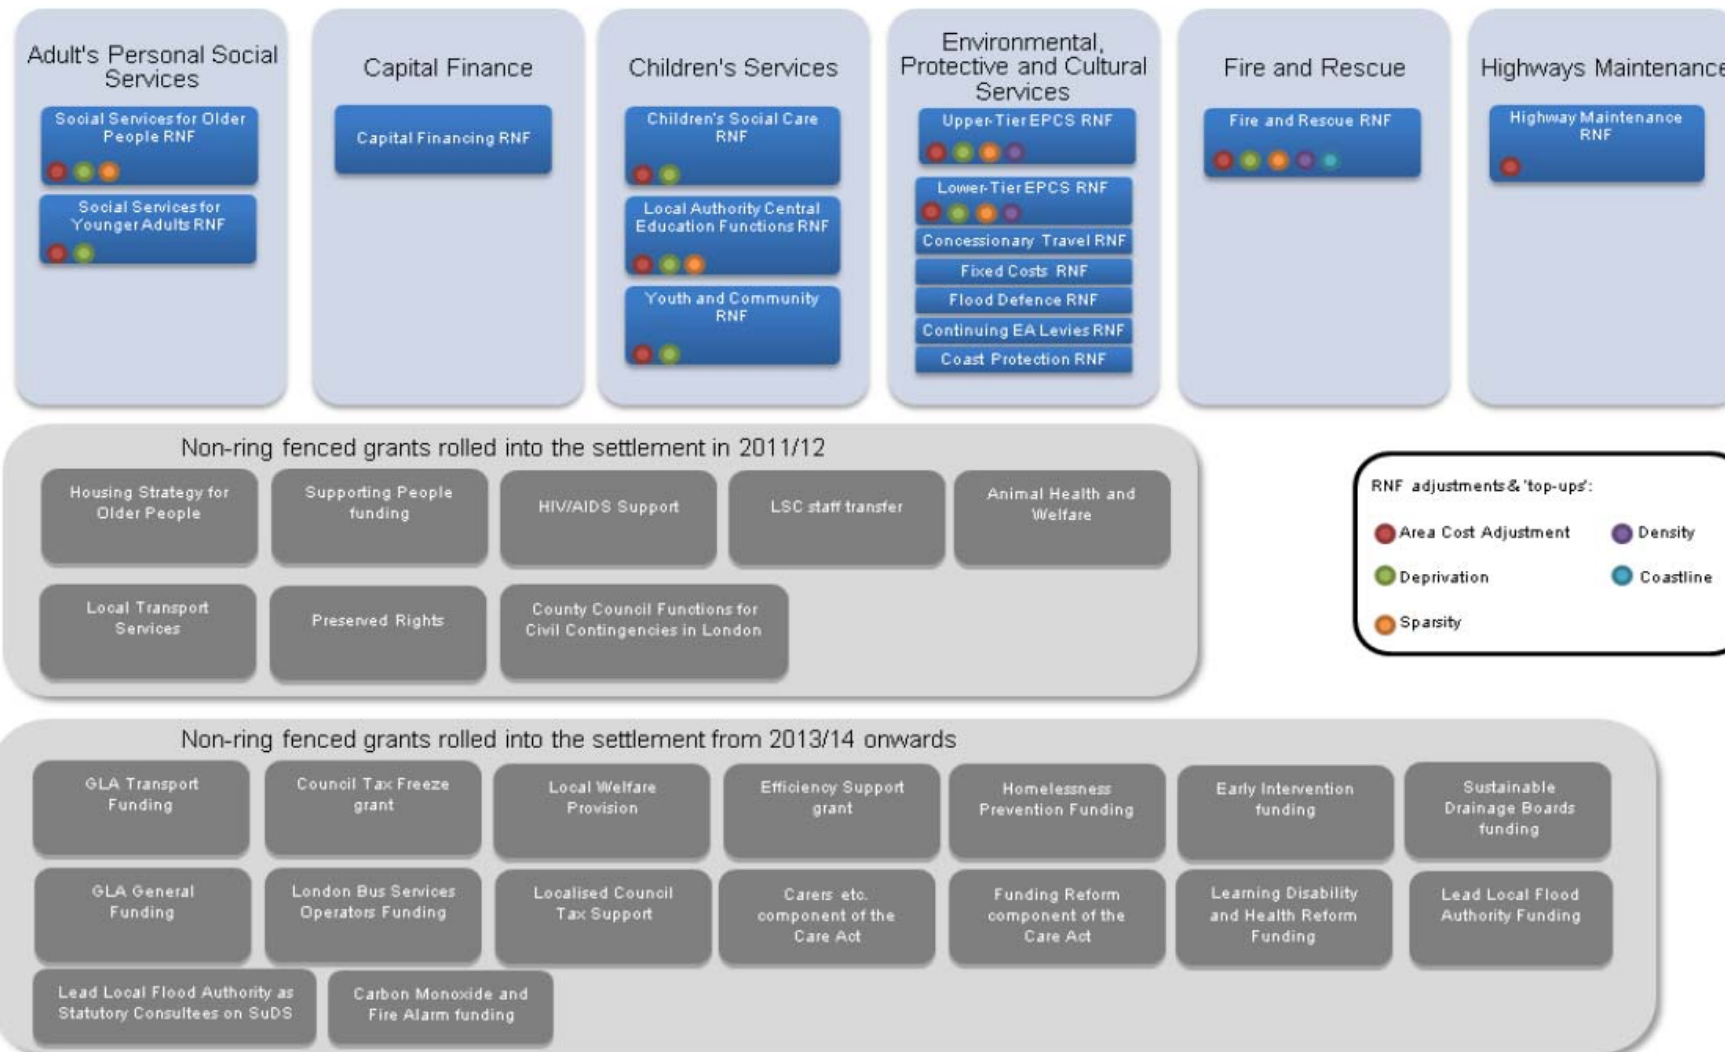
Adult's Personal Social Services

Social Services for Older People RNF

Social Services for Younger Adults RNF

Capital Finance

Capital Financing RNF

Children's Services

Children's Social Care RNF

Local Authority Central Education Functions RNF

Youth and Community RNF

Environmental, Protective and Cultural Services

Upper-Tier EPCS RNF

Lower-Tier EPCS RNF

Concessionary Travel RNF

Fixed Costs RNF

Flood Defence RNF

Continuing EA Levies RNF

Coast Protection RNF

Fire and Rescue

Fire and Rescue RNF

Highways Maintenance

Highway Maintenance RNF

Non-ring fenced grants rolled into the settlement in 2011/12

Housing Strategy for Older People

Supporting People funding

HIV/AIDS Support

LSC staff transfer

Animal Health and Welfare

Local Transport Services

Preserved Rights

County Council Functions for Civil Contingencies in London

RNF adjustments & 'top-ups':

Area Cost Adjustment

Density

Deprivation

Coastline

Sparsity

Non-ring fenced grants rolled into the settlement from 2013/14 onwards

GLA Transport Funding

Council Tax Freeze grant

Local Welfare Provision

Efficiency Support grant

Homelessness Prevention Funding

Early Intervention funding

Sustainable Drainage Boards funding

GLA General Funding

London Bus Services Operators Funding

Localised Council Tax Support

Carers etc. component of the Care Act

Funding Reform component of the Care Act

Learning Disability and Health Reform Funding

Lead Local Flood Authority Funding

Lead Local Flood Authority as Statutory Consultees on SuDS

Carbon Monoxide and Fire Alarm funding